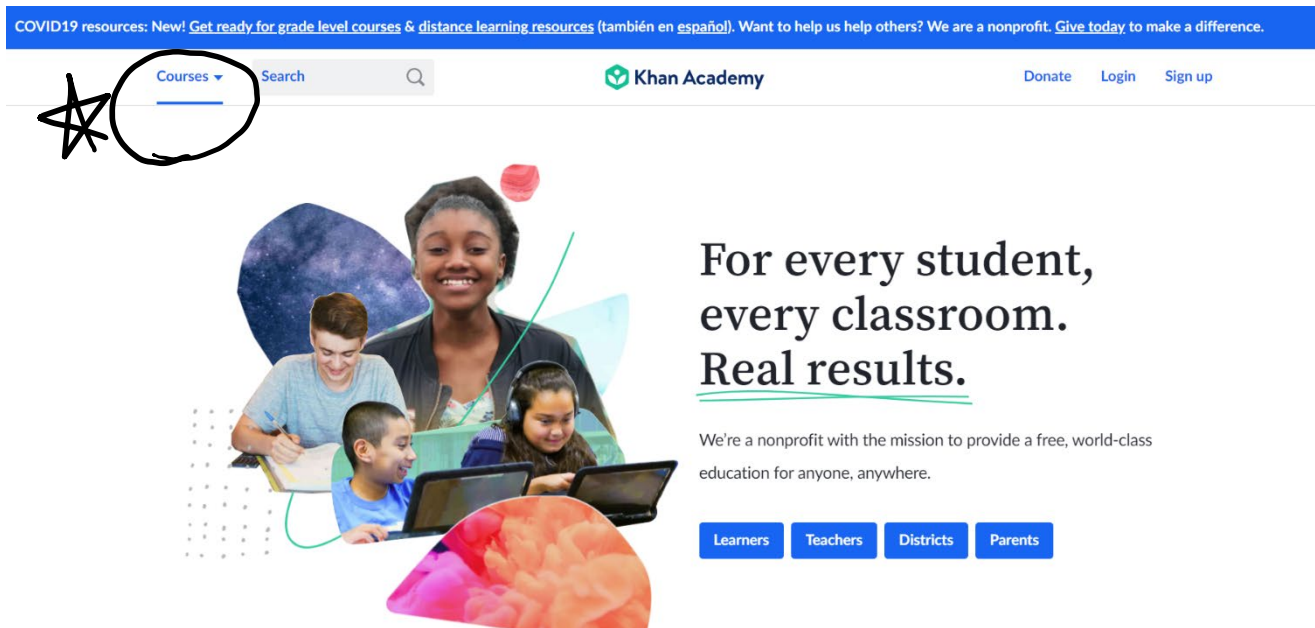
COVID19 resources: New! Get ready for grade level courses & distance learning resources (también en español). Want to help us help others? We are a nonprofit. Give today to make a difference.

Courses Search Khan Academy Donate Login Sign up

For every student, every classroom. Real results.

We're a nonprofit with the mission to provide a free, world-class education for anyone, anywhere.

Learners Teachers Districts Parents